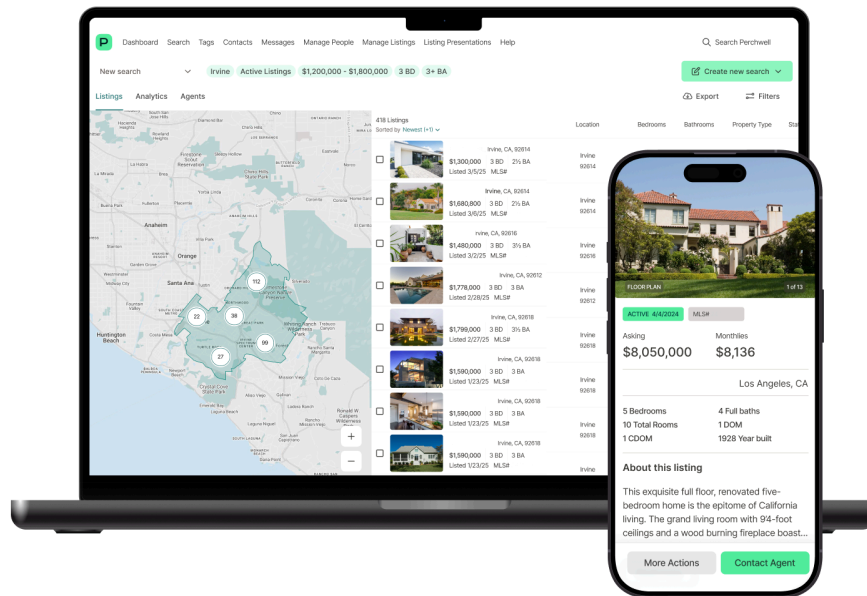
P Dashboard Search Tags Contacts Messages Manage People Manage Listings Listing Presentations Help

Search Perchwell

New search

Irvine Active Listings $1,200,000 - $1,800,000 3 BD 3+ BA

Create new search

Listings Analytics Agents

Export Filters

418 Listings
Sorted by Newest (+1)

Location Bedrooms Bathrooms Property Type Sta

Anaheim
Orange
Santa Ana
Huntington Beach

112
22
38
99
27

+
−

| | | |
|---|---|---|
| Irvine, CA, 92614 | $1,300,000 3 BD 2½ BA Listed 3/5/25 MLS# | Irvine 92614 |
| Irvine, CA, 92614 | $1,680,800 3 BD 2½ BA Listed 3/3/25 MLS# | Irvine 92614 |
| Irvine, CA, 92616 | $1,480,000 3 BD 3½ BA Listed 3/2/25 MLS# | Irvine 92616 |
| Irvine, CA, 92612 | $1,778,000 3 BD 3 BA Listed 2/28/25 MLS# | Irvine 92612 |
| Irvine, CA, 92618 | $1,799,000 3 BD 3½ BA Listed 2/27/25 MLS# | Irvine 92618 |
| Irvine, CA, 92618 | $1,590,000 3 BD 3 BA Listed 1/23/25 MLS# | Irvine 92618 |
| Irvine, CA, 92618 | $1,590,000 3 BD 3 BA Listed 1/23/25 MLS# | Irvine 92618 |
| Irvine, CA, 92618 | $1,590,000 3 BD 3 BA Listed 1/23/25 MLS# | Irvine 92618 |

FLOOR PLAN
1 of 13

ACTIVE 4/4/2024 MLS#

Asking
$8,050,000

Monthlies
$8,136

Los Angeles, CA

5 Bedrooms
10 Total Rooms
1 CDOM

4 Full baths
1 DOM
1928 Year built

About this listing

This exquisite full floor, renovated five-bedroom home is the epitome of California living. The grand living room with 9'4-foot ceilings and a wood burning fireplace boast...

More Actions
Contact Agent